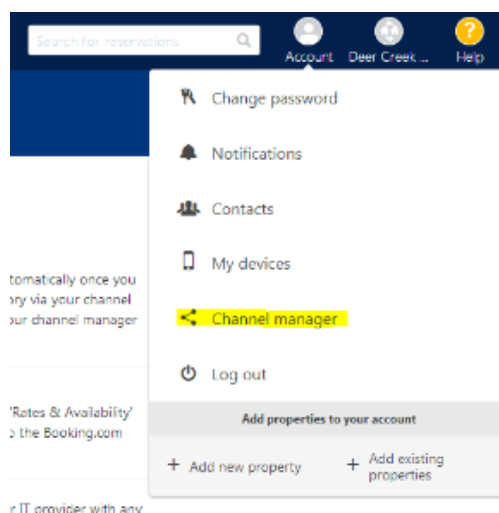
Search for reservations

Account Deer Creek ... Help

Change password

Notifications

Contacts

My devices

Channel manager

Log out

Add properties to your account

+ Add new property

+ Add existing properties

tomatically once you

ory via your channel

our channel manager

'Rates & Availability'

o the Booking.com

r IT provider with any